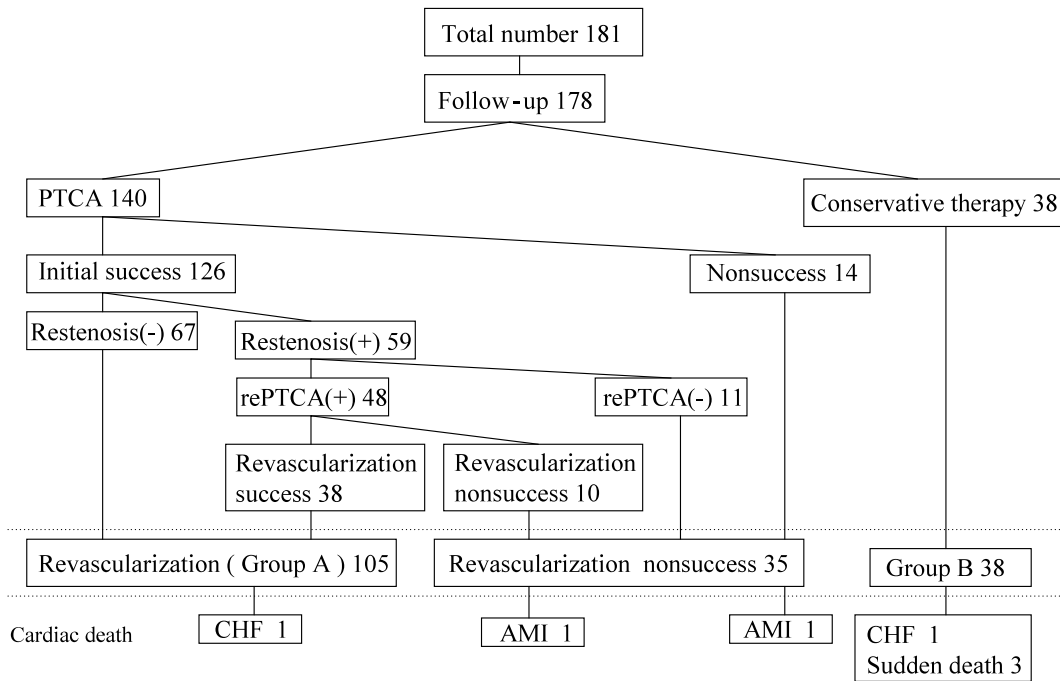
Total number 181

Follow-up 178

PTCA 140

Conservative therapy 38

Initial success 126

Nonsuccess 14

Restenosis(-) 67

Restenosis(+) 59

rePTCA(+) 48

rePTCA(-) 11

Revascularization success 38

Revascularization nonsuccess 10

Revascularization ( Group A ) 105

Revascularization nonsuccess 35

Group B 38

Cardiac death

CHF 1

AMI 1

AMI 1

CHF 1
Sudden death 3